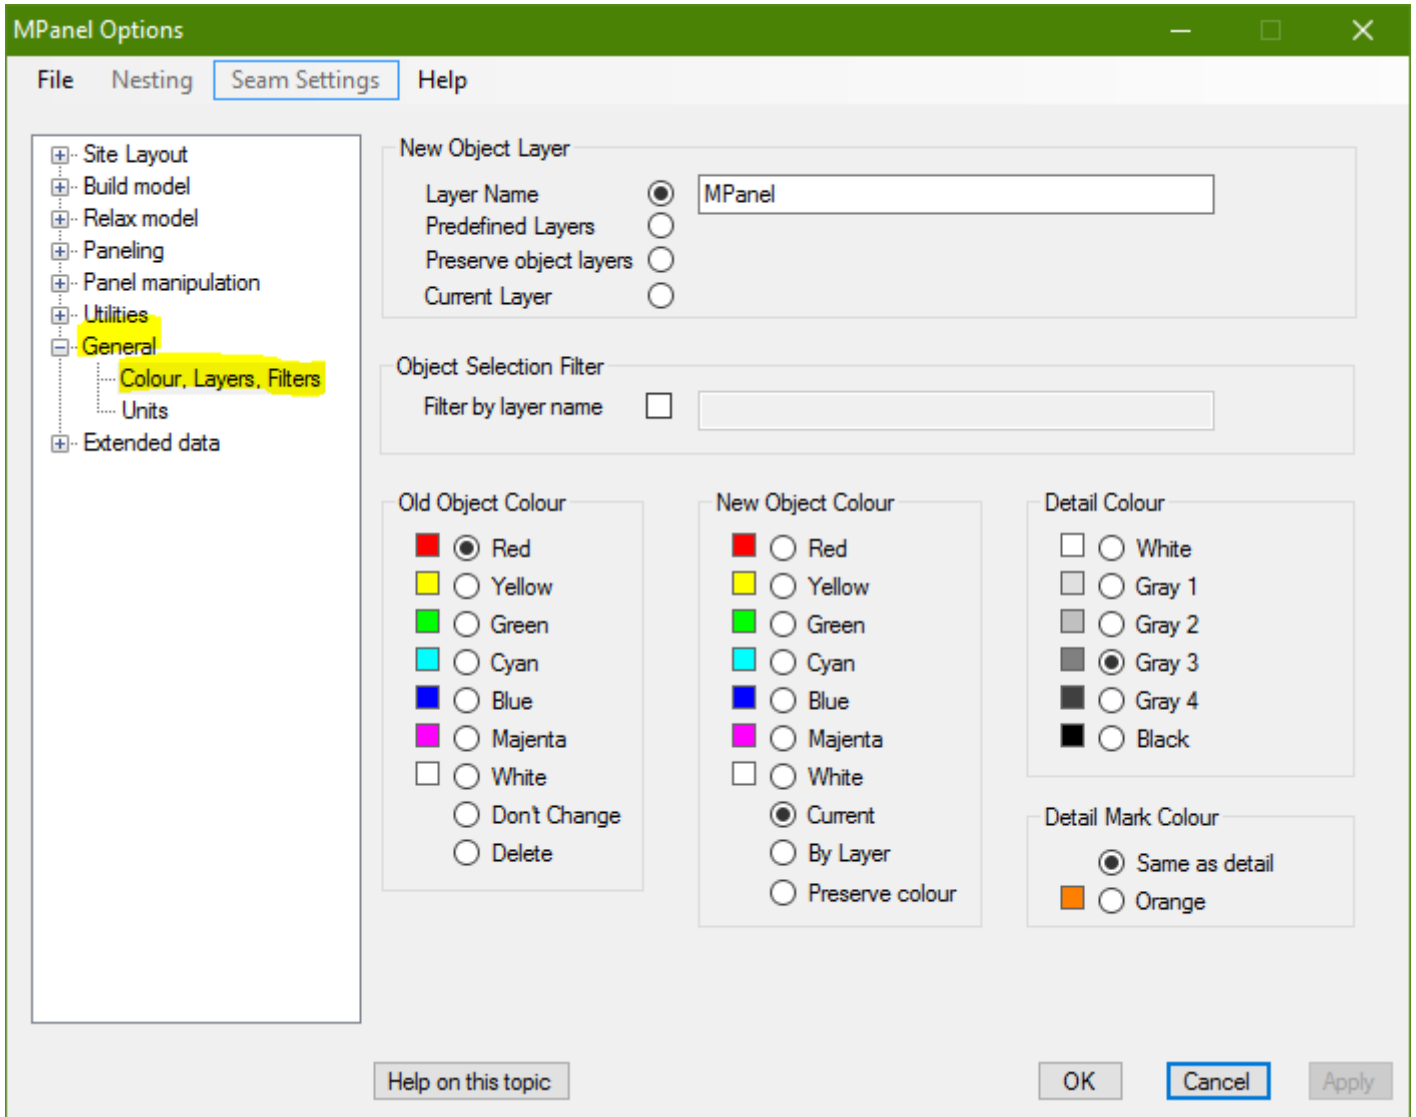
MPanel Options

File Nesting Seam Settings Help

Site Layout
Build model
Relax model
Paneling
Panel manipulation
Utilities
General
Colour, Layers, Filters
Units
Extended data

New Object Layer
Layer Name
MPanel
Predefined Layers
Preserve object layers
Current Layer

Object Selection Filter
Filter by layer name

Old Object Colour
Red
Yellow
Green
Cyan
Blue
Majenta
White
Don't Change
Delete

New Object Colour
Red
Yellow
Green
Cyan
Blue
Majenta
White
Current
By Layer
Preserve colour

Detail Colour
White
Gray 1
Gray 2
Gray 3
Gray 4
Black

Detail Mark Colour
Same as detail
Orange

Help on this topic
OK
Cancel
Apply